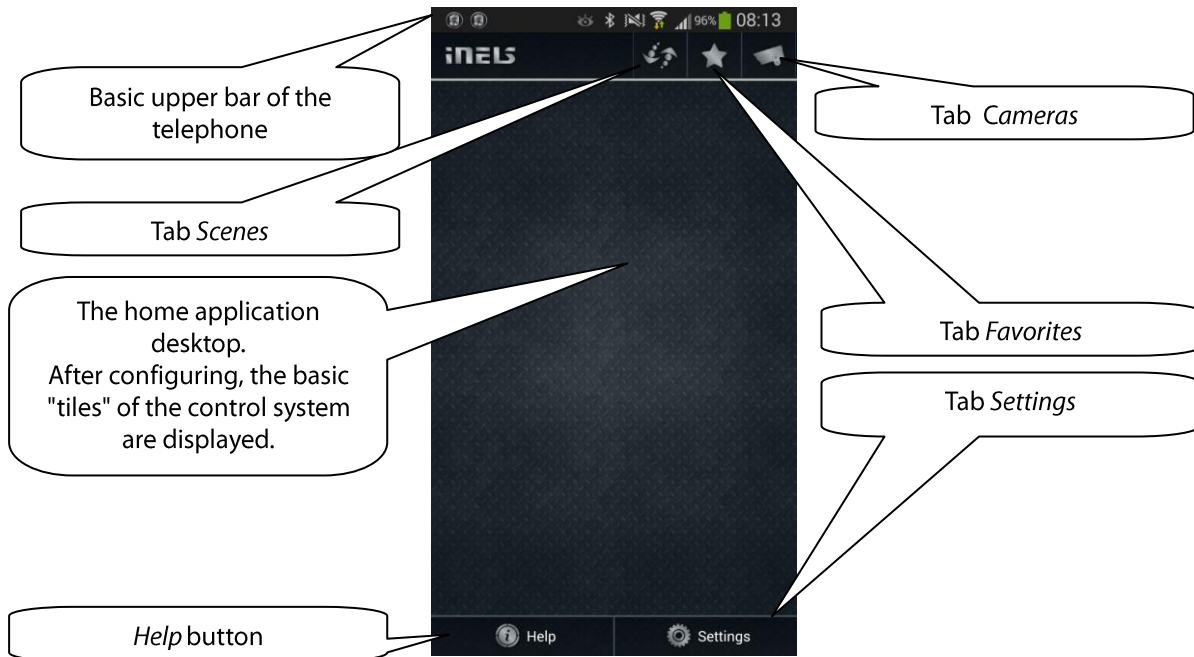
96% 08:13

iNELS

Basic upper bar of the telephone

Tab Cameras

Tab Scenes

The home application desktop.
After configuring, the basic "tiles" of the control system are displayed.

Tab Favorites

Tab Settings

Help button

Help

Settings